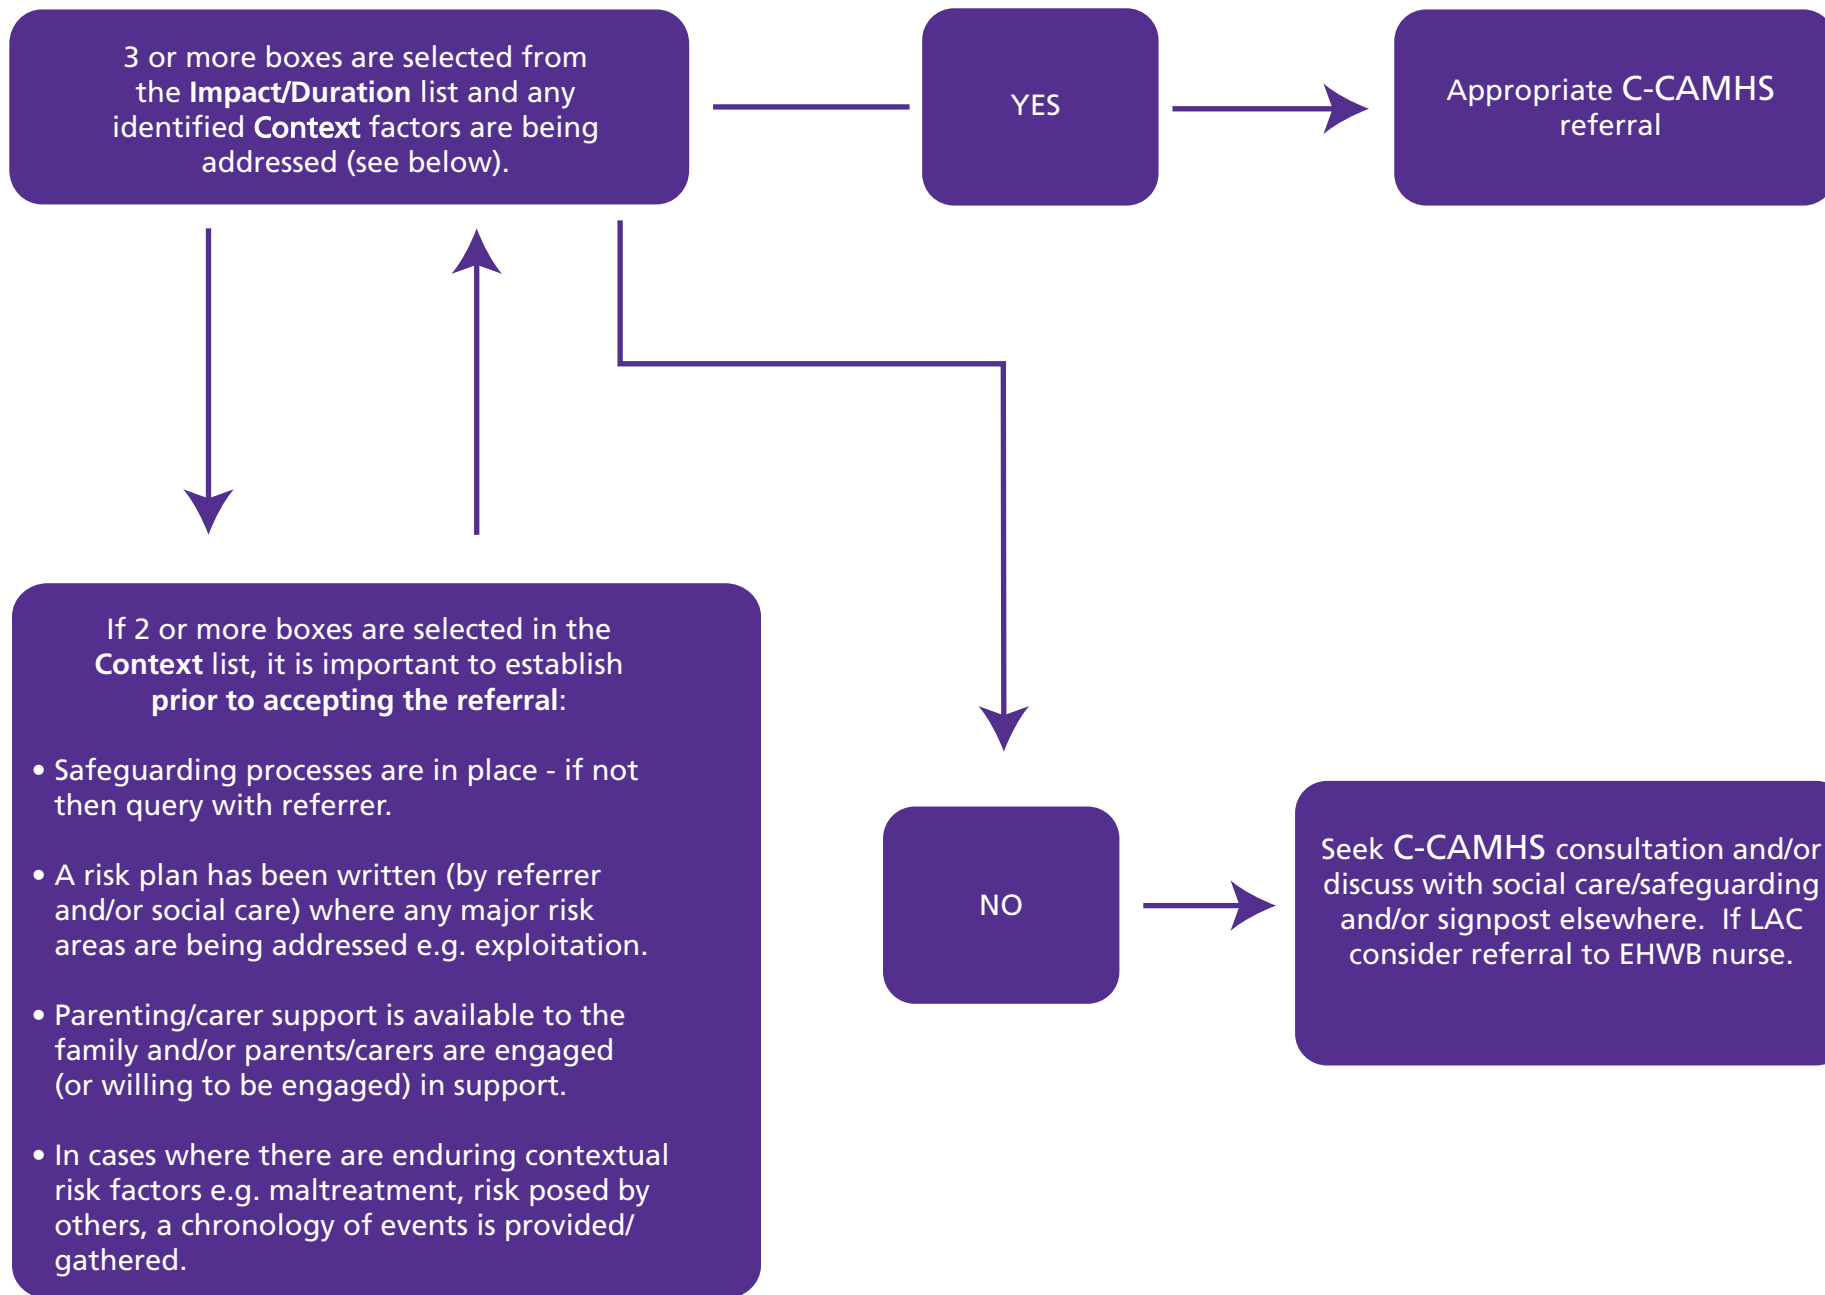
3 or more boxes are selected from the **Impact/Duration** list and any identified **Context** factors are being addressed (see below).

YES

Appropriate C-CAMHS referral

If 2 or more boxes are selected in the **Context** list, it is important to establish **prior to accepting the referral**:

• Safeguarding processes are in place - if not then query with referrer.

• A risk plan has been written (by referrer and/or social care) where any major risk areas are being addressed e.g. exploitation.

• Parenting/carer support is available to the family and/or parents/carers are engaged (or willing to be engaged) in support.

• In cases where there are enduring contextual risk factors e.g. maltreatment, risk posed by others, a chronology of events is provided/ gathered.

NO

Seek C-CAMHS consultation and/or discuss with social care/safeguarding and/or signpost elsewhere. If LAC consider referral to EHWB nurse.